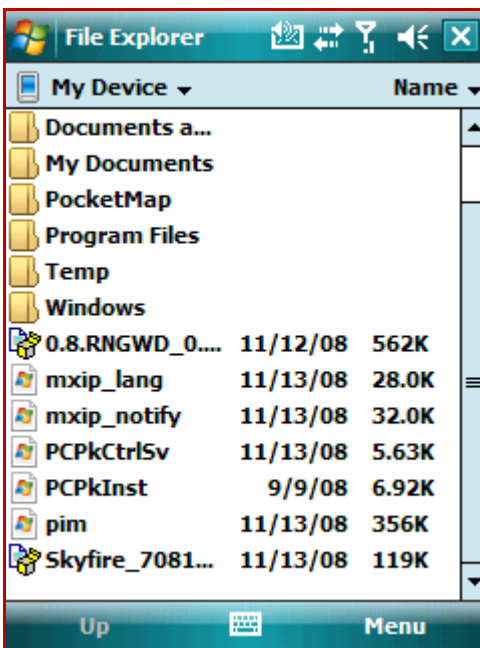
File Explorer

My Device ▾ Name ▾

Documents a...
My Documents
PocketMap
Program Files
Temp
Windows

| | | |
|---|---|---|
| 0.8.RNGWD_0.... | 11/12/08 | 562K |
| mxip_lang | 11/13/08 | 28.0K |
| mxip_notify | 11/13/08 | 32.0K |
| PCPkCtrlSv | 11/13/08 | 5.63K |
| PCPkInst | 9/9/08 | 6.92K |
| pim | 11/13/08 | 356K |
| Skyfire_7081... | 11/13/08 | 119K |

Up Menu